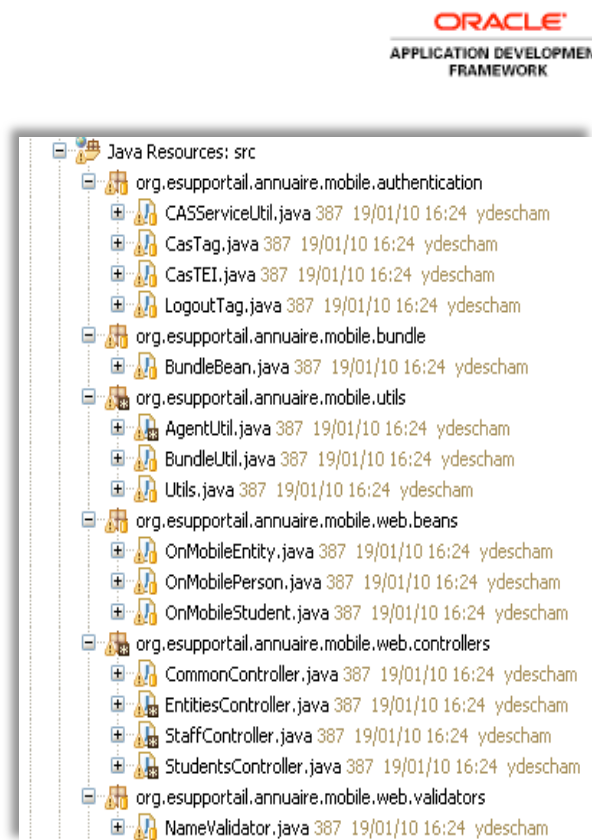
ORACLE
APPLICATION DEVELOPMEN
FRAMEWORK

Java Resources: src
org.esupportail.annuaire.mobile.authentication
CASServiceUtil.java 387 19/01/10 16:24 ydescham
CasTag.java 387 19/01/10 16:24 ydescham
CasTEI.java 387 19/01/10 16:24 ydescham
LogoutTag.java 387 19/01/10 16:24 ydescham
org.esupportail.annuaire.mobile.bundle
BundleBean.java 387 19/01/10 16:24 ydescham
org.esupportail.annuaire.mobile.utils
AgentUtil.java 387 19/01/10 16:24 ydescham
BundleUtil.java 387 19/01/10 16:24 ydescham
Utils.java 387 19/01/10 16:24 ydescham
org.esupportail.annuaire.mobile.web.beans
OnMobileEntity.java 387 19/01/10 16:24 ydescham
OnMobilePerson.java 387 19/01/10 16:24 ydescham
OnMobileStudent.java 387 19/01/10 16:24 ydescham
org.esupportail.annuaire.mobile.web.controllers
CommonController.java 387 19/01/10 16:24 ydescham
EntitiesController.java 387 19/01/10 16:24 ydescham
StaffController.java 387 19/01/10 16:24 ydescham
StudentsController.java 387 19/01/10 16:24 ydescham
org.esupportail.annuaire.mobile.web.validators
NameValidator.java 387 19/01/10 16:24 ydescham